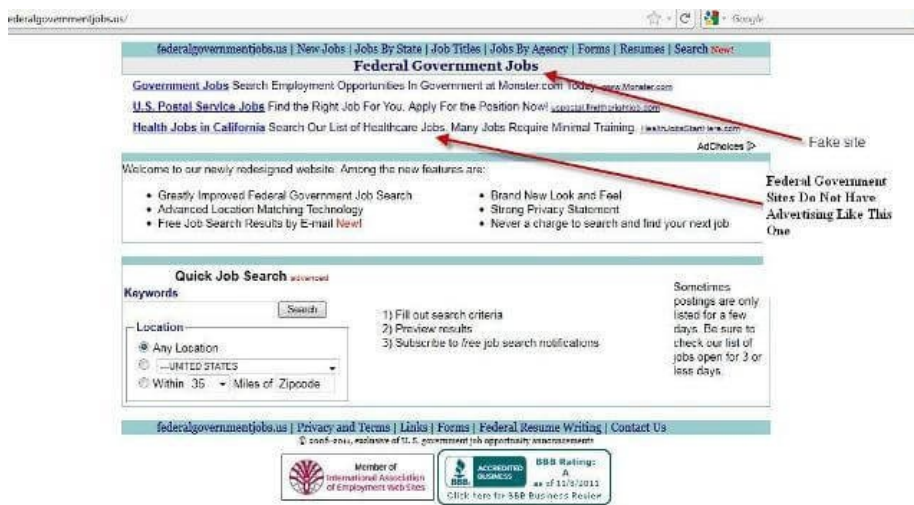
ederalgovernmentjobs.us/

Google

federalgovernmentjobs.us | New Jobs | Jobs By State | Job Titles | Jobs By Agency | Forms | Resumes | Search New!

Federal Government Jobs

Government Jobs Search Employment Opportunities In Government at Monster.com Today! www.Monster.com

U.S. Postal Service Jobs Find the Right Job For You. Apply For the Position Now! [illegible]

Health Jobs in California Search Our List of Healthcare Jobs. Many Jobs Require Minimal Training. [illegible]

AdChoices

Fake site

Welcome to our newly redesigned website. Among the new features are:

• Greatly Improved Federal Government Job Search
• Advanced Location Matching Technology
• Free Job Search Results by E-mail New!
• Brand New Look and Feel
• Strong Privacy Statement
• Never a charge to search and find your next job

Federal Government Sites Do Not Have Advertising Like This One

Quick Job Search advanced

Keywords

Search

Location
Any Location
--UNITED STATES
Within 35 Miles of Zipcode

1) Fill out search criteria
2) Preview results
3) Subscribe to free job search notifications

Sometimes postings are only listed for a few days. Be sure to check our list of jobs open for 3 or less days.

federalgovernmentjobs.us | Privacy and Terms | Links | Forms | Federal Resume Writing | Contact Us

© 2006-2011, exclusive of U.S. government job opportunity announcements

Member of International Association of Employment Web Sites

ACCREDITED BUSINESS BBB Rating: A as of 11/3/2011 Click here for BBB Business Review